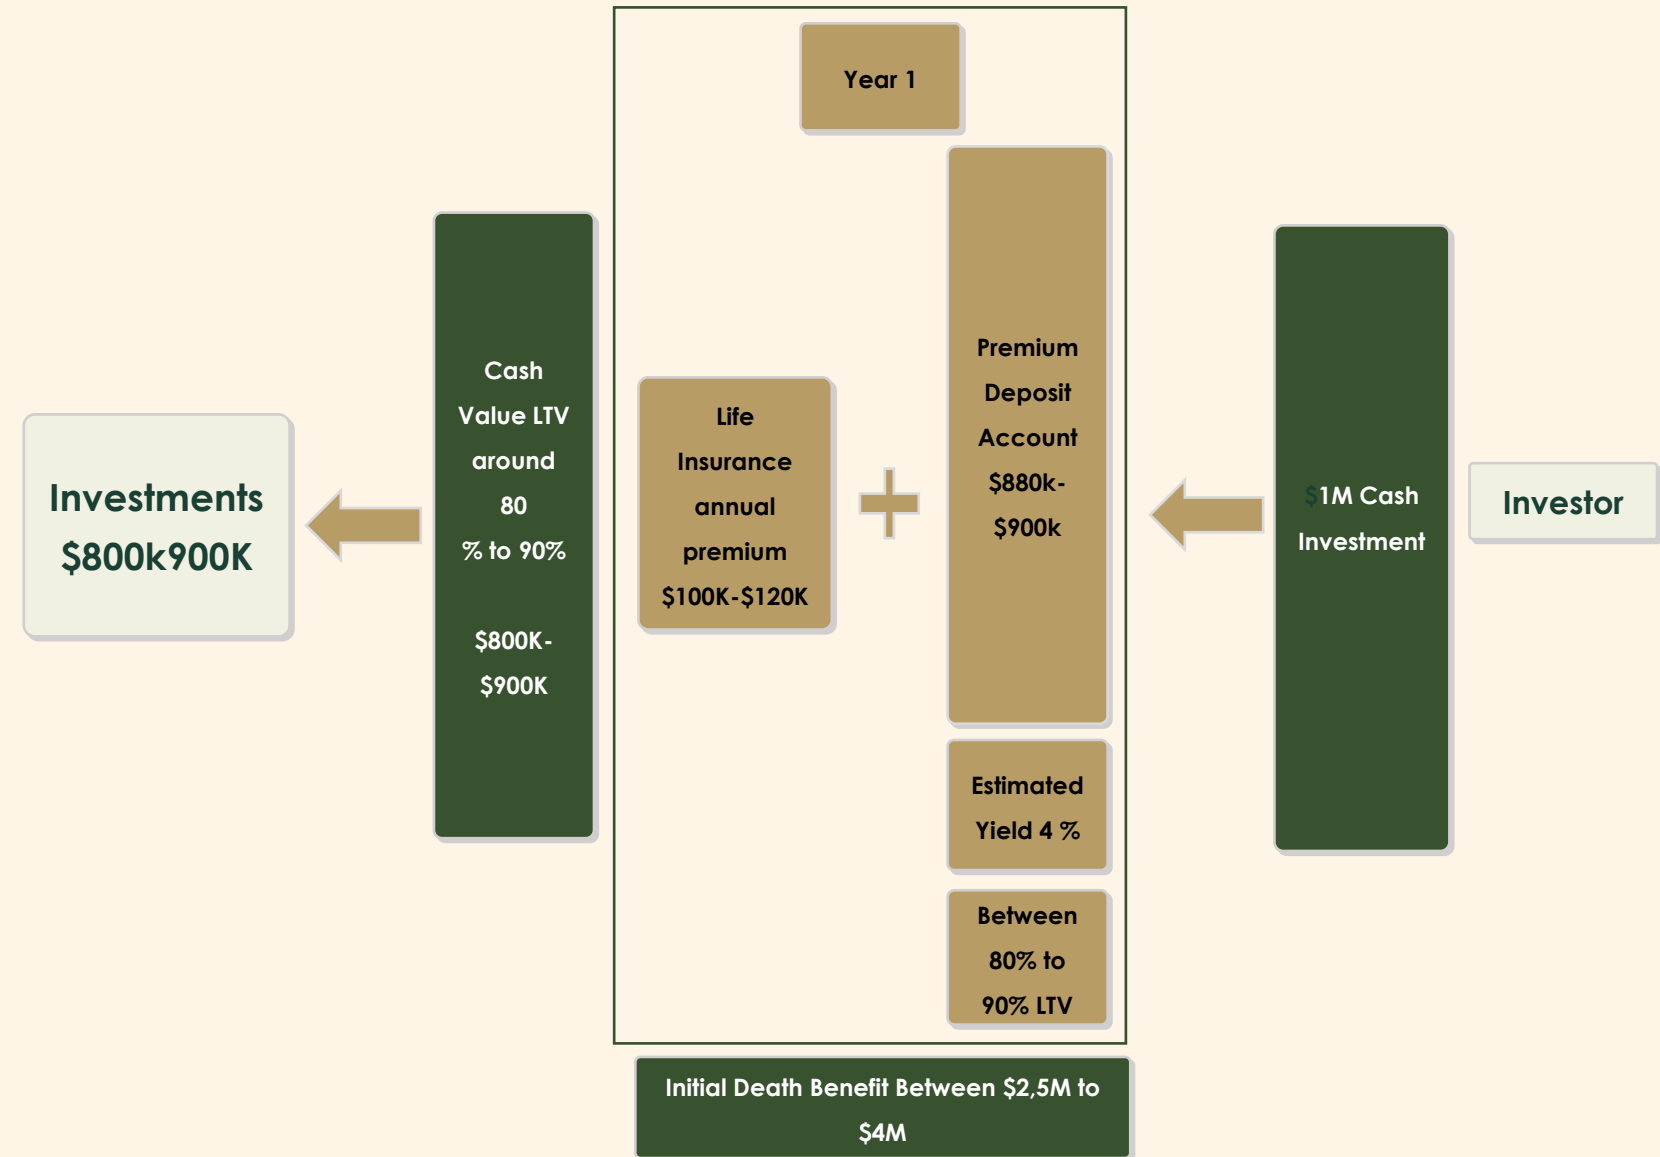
Year 1

Investments $800k900K

Cash Value LTV around 80 % to 90%

$800K-$900K

Life Insurance annual premium $100K-$120K

Premium Deposit Account $880k-$900k

$1M Cash Investment

Investor

Estimated Yield 4 %

Between 80% to 90% LTV

Initial Death Benefit Between $2,5M to $4M